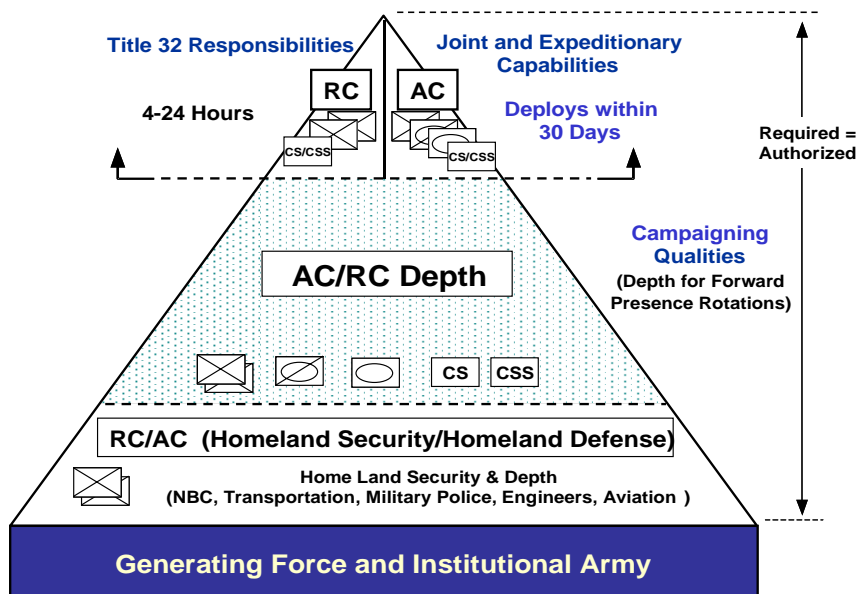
Title 32 Responsibilities

Joint and Expeditionary Capabilities

RC

AC

4-24 Hours

Deploys within 30 Days

CS/CSS

CS/CSS

Required = Authorized

Campaigning Qualities

(Depth for Forward Presence Rotations)

AC/RC Depth

CS

CSS

RC/AC (Homeland Security/Homeland Defense)

Home Land Security & Depth
(NBC, Transportation, Military Police, Engineers, Aviation )

Generating Force and Institutional Army